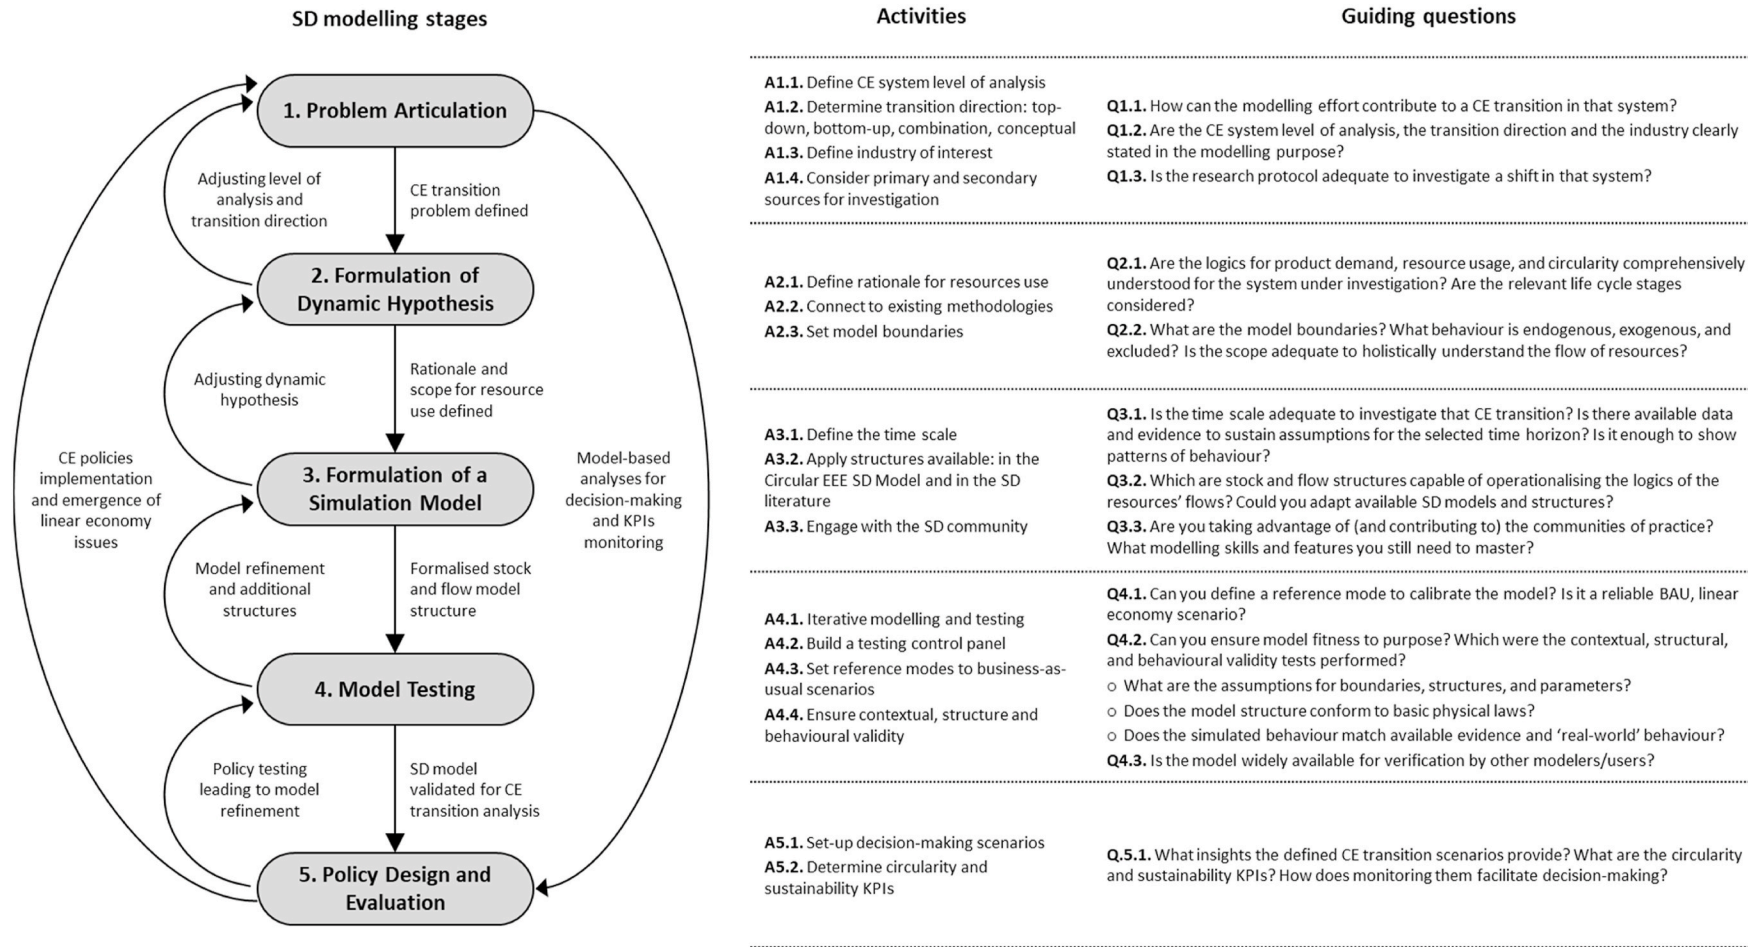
SD modelling stages

1. Problem Articulation

Adjusting level of analysis and transition direction

CE transition problem defined

2. Formulation of Dynamic Hypothesis

Adjusting dynamic hypothesis

Rationale and scope for resource use defined

CE policies implementation and emergence of linear economy issues

3. Formulation of a Simulation Model

Model-based analyses for decision-making and KPIs monitoring

Model refinement and additional structures

Formalised stock and flow model structure

4. Model Testing

Policy testing leading to model refinement

SD model validated for CE transition analysis

5. Policy Design and Evaluation

Activities

Guiding questions

**A1.1.** Define CE system level of analysis
**A1.2.** Determine transition direction: top-down, bottom-up, combination, conceptual
**A1.3.** Define industry of interest
**A1.4.** Consider primary and secondary sources for investigation

**Q1.1.** How can the modelling effort contribute to a CE transition in that system?
**Q1.2.** Are the CE system level of analysis, the transition direction and the industry clearly stated in the modelling purpose?
**Q1.3.** Is the research protocol adequate to investigate a shift in that system?

**A2.1.** Define rationale for resources use
**A2.2.** Connect to existing methodologies
**A2.3.** Set model boundaries

**Q2.1.** Are the logics for product demand, resource usage, and circularity comprehensively understood for the system under investigation? Are the relevant life cycle stages considered?
**Q2.2.** What are the model boundaries? What behaviour is endogenous, exogenous, and excluded? Is the scope adequate to holistically understand the flow of resources?

**A3.1.** Define the time scale
**A3.2.** Apply structures available: in the Circular EEE SD Model and in the SD literature
**A3.3.** Engage with the SD community

**Q3.1.** Is the time scale adequate to investigate that CE transition? Is there available data and evidence to sustain assumptions for the selected time horizon? Is it enough to show patterns of behaviour?
**Q3.2.** Which are stock and flow structures capable of operationalising the logics of the resources' flows? Could you adapt available SD models and structures?
**Q3.3.** Are you taking advantage of (and contributing to) the communities of practice? What modelling skills and features you still need to master?

**A4.1.** Iterative modelling and testing
**A4.2.** Build a testing control panel
**A4.3.** Set reference modes to business-as-usual scenarios
**A4.4.** Ensure contextual, structure and behavioural validity

**Q4.1.** Can you define a reference mode to calibrate the model? Is it a reliable BAU, linear economy scenario?
**Q4.2.** Can you ensure model fitness to purpose? Which were the contextual, structural, and behavioural validity tests performed?
o What are the assumptions for boundaries, structures, and parameters?
o Does the model structure conform to basic physical laws?
o Does the simulated behaviour match available evidence and 'real-world' behaviour?
**Q4.3.** Is the model widely available for verification by other modelers/users?

**A5.1.** Set-up decision-making scenarios
**A5.2.** Determine circularity and sustainability KPIs

**Q.5.1.** What insights the defined CE transition scenarios provide? What are the circularity and sustainability KPIs? How does monitoring them facilitate decision-making?